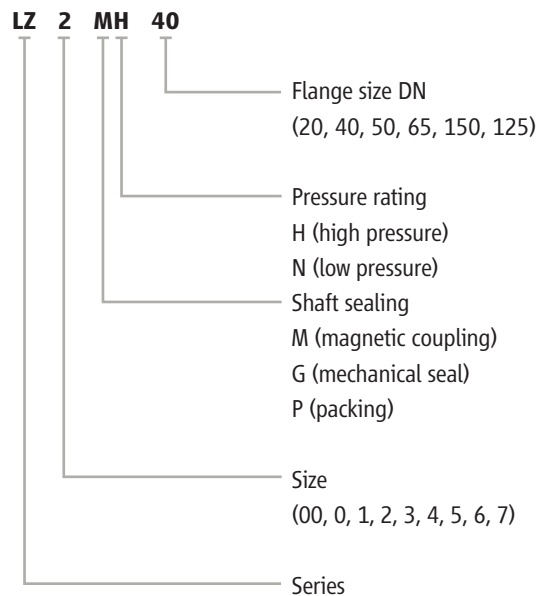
LZ 2 MH 40

Flange size DN
(20, 40, 50, 65, 150, 125)

Pressure rating
H (high pressure)
N (low pressure)

Shaft sealing
M (magnetic coupling)
G (mechanical seal)
P (packing)

Size
(00, 0, 1, 2, 3, 4, 5, 6, 7)

Series